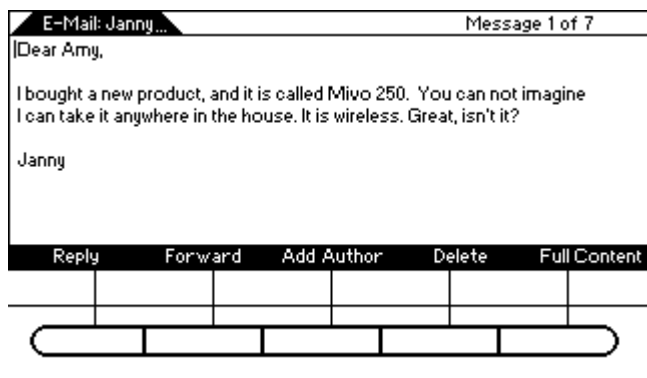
E-Mail: Janny...

Message 1 of 7

Dear Amy,

I bought a new product, and it is called Mivo 250. You can not imagine I can take it anywhere in the house. It is wireless. Great, isn't it?

Janny

Reply | Forward | Add Author | Delete | Full Content